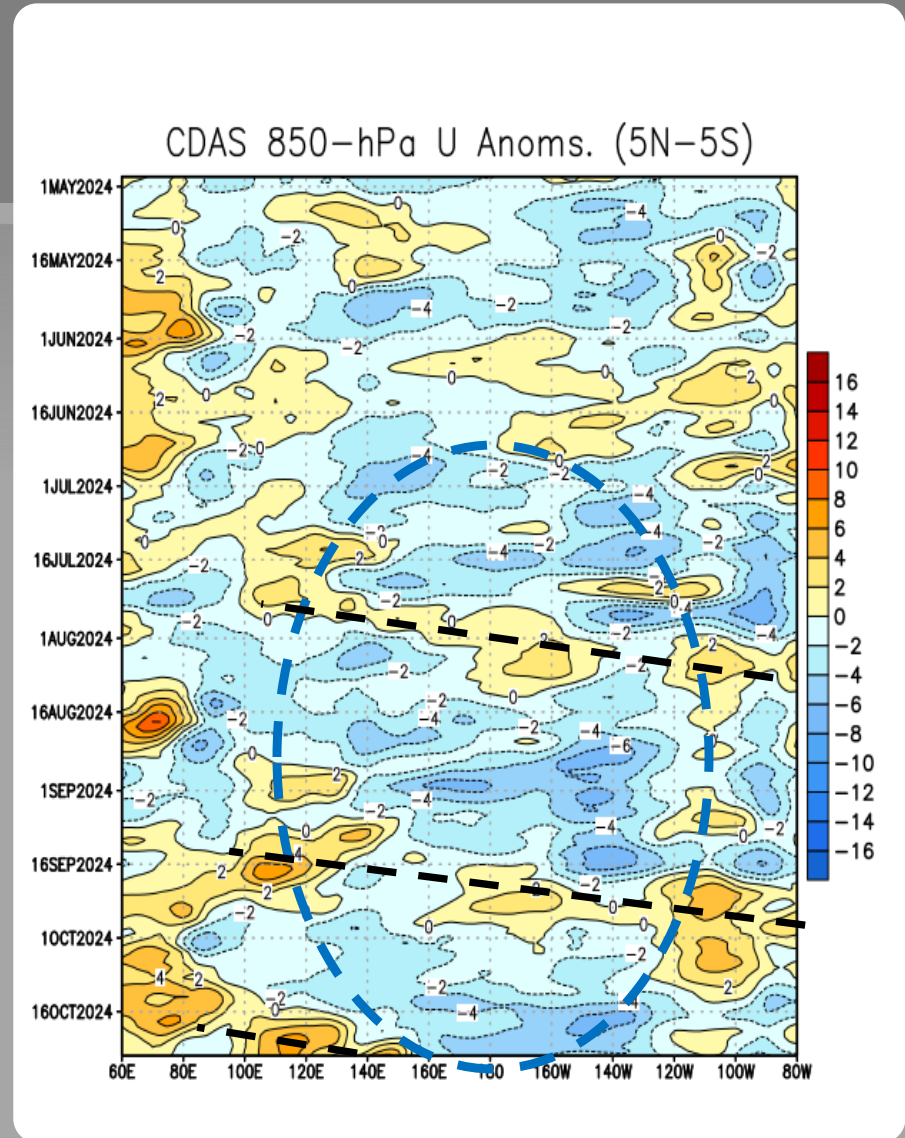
CDAS 850-hPa U Anoms. (5N-5S)

1MAY2024
16MAY2024
1JUN2024
16JUN2024
1JUL2024
16JUL2024
1AUG2024
16AUG2024
1SEP2024
16SEP2024
1OCT2024
16OCT2024

60E 80E 100E 120E 140E 160E 180 160W 140W 120W 100W 80W

16
14
12
10
8
6
4
2
0
−2
−4
−6
−8
−10
−12
−14
−16

0 -2 -4 -2 0 -2 2 -2 -4 -2 -2 0 2 -2 0 2 0 -2 -2 0 -4 -2 0 -4 -4 -2 -2 -2 -4 -2 2 0 -2 -2 0 2 -2 2 0 -2 -2 0 -2 -4 -2 2 -4 -2 -2 -4 -6 2 0 -2 -4 0 -2 4 2 2 -2 0 2 -2 0 -2 -2 4 2 -2 -2 -4 -4 2